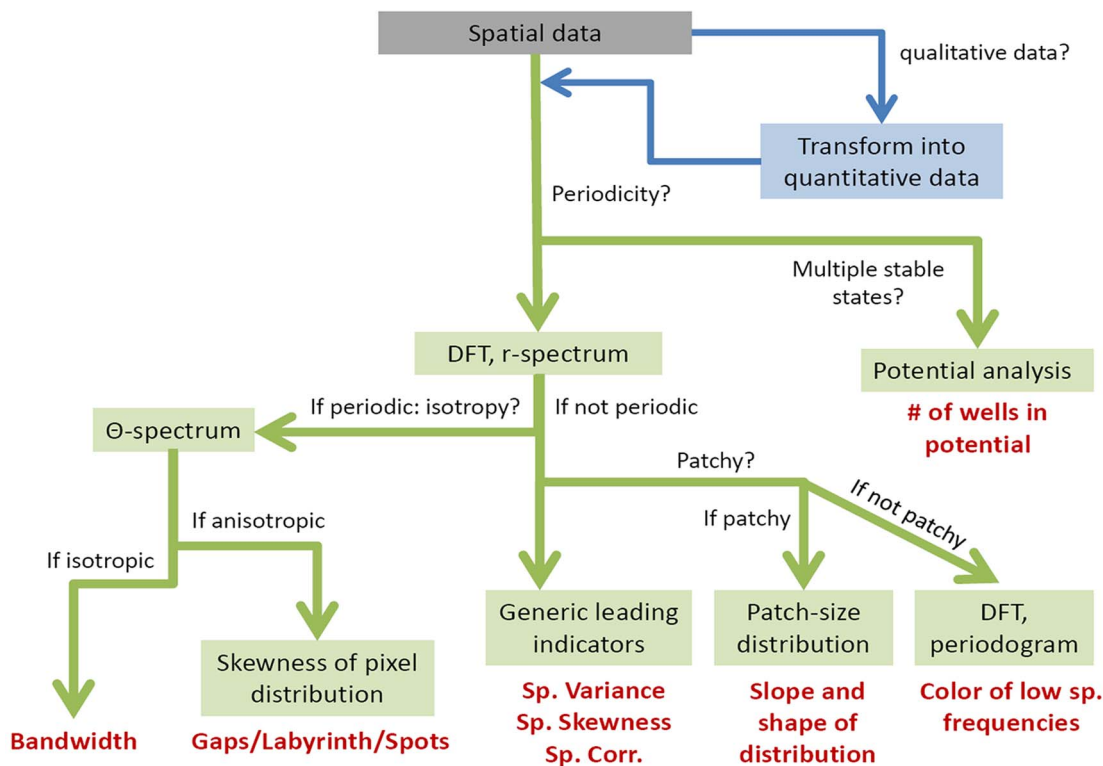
Spatial data

qualitative data?

Transform into quantitative data

Periodicity?

Multiple stable states?

DFT, r-spectrum

Potential analysis

# of wells in potential

If periodic: isotropy?

If not periodic

Θ-spectrum

Patchy?

If not patchy

If anisotropic

If patchy

If isotropic

Generic leading indicators

Patch-size distribution

DFT, periodogram

Skewness of pixel distribution

Sp. Variance
Sp. Skewness
Sp. Corr.

Slope and shape of distribution

Color of low sp. frequencies

Bandwidth

Gaps/Labyrinth/Spots